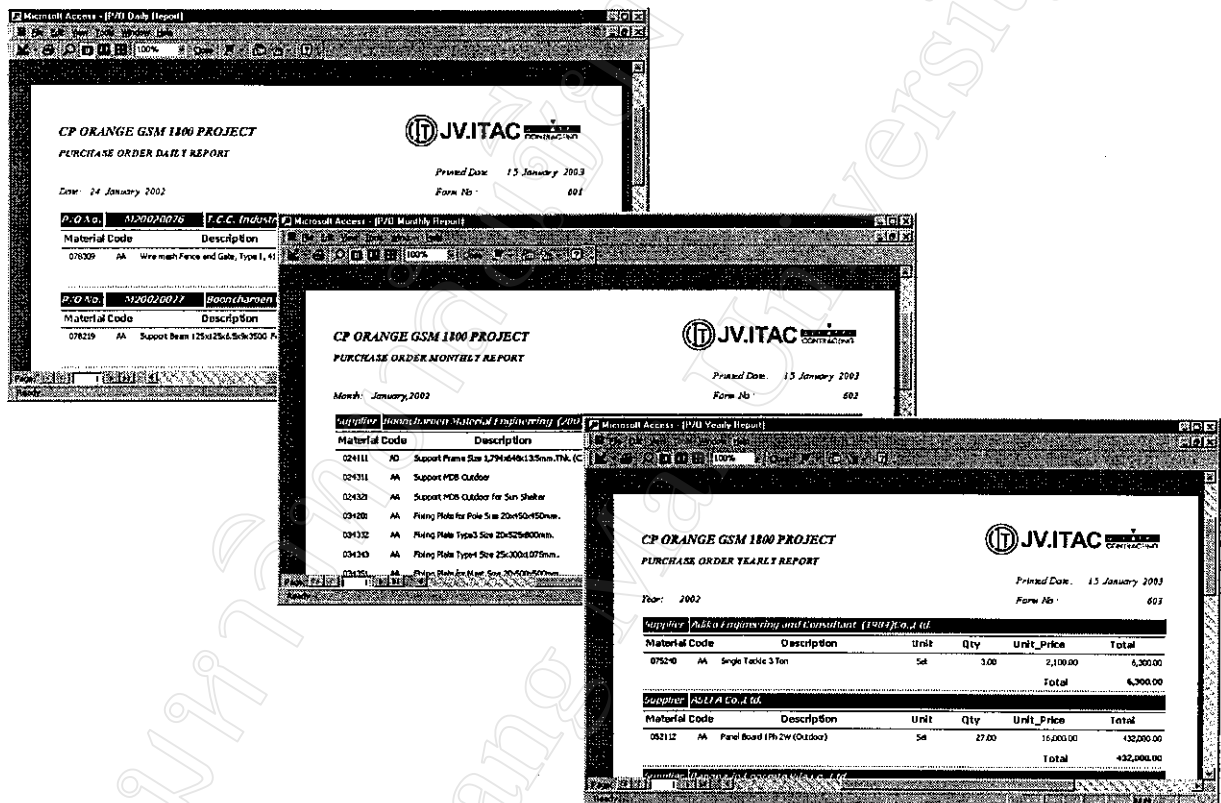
Microsoft Access - [P/O Daily Report]

CP ORANGE GSM 1800 PROJECT
PURCHASE ORDER DAILY REPORT

JV.ITAC

Date: 24 January 2002

Printed Date: 15 January 2003
Form No: 601

P/O No. M20020076 | F.C.C. Industr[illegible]

| Material Code | | Description |
|---|---|---|
| 078309 | AA | Wire mesh Fence and Gate, Type I, 4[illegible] |

P/O No. M20020077 | Booncharoen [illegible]

| Material Code | | Description |
|---|---|---|
| 078219 | AA | Support Beam 125x125x6.5x9x3500 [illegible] |

Page:
Ready

Microsoft Access - [P/O Monthly Report]

CP ORANGE GSM 1800 PROJECT
PURCHASE ORDER MONTHLY REPORT

JV.ITAC

Month: January,2002

Printed Date: 15 January 2003
Form No: 602

Supplier | Booncharoen Material Engineering (200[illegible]

| Material Code | | Description |
|---|---|---|
| 024111 | AD | Support Frame Size 1,794x646x13.5mm.Thk. (C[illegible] |
| 024311 | AA | Support MDB Outdoor |
| 024321 | AA | Support MDB Outdoor for Sun Shelter |
| 034201 | AA | Fixing Plate for Pole Size 20x450x450mm. |
| 034332 | AA | Fixing Plate Type3 Size 20x525x800mm. |
| 034343 | AA | Fixing Plate Type4 Size 25x300x1075mm. |
| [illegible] | | Fixing Plate for Mast Size 20x500x500mm. |

Page:
Ready

Microsoft Access - [P/O Yearly Report]

CP ORANGE GSM 1800 PROJECT
PURCHASE ORDER YEARLY REPORT

JV.ITAC

Printed Date: 15 January 2003
Year: 2002
Form No: 603

Supplier | Adeco Engineering and Consultant (1984)Co.,Ltd.

| Material Code | | Description | Unit | Qty | Unit_Price | Total |
|---|---|---|---|---|---|---|
| 075240 | AA | Single Tackle 3 Ton | Set | 3.00 | 2,100.00 | 6,300.00 |
| | | | | | Total | 6,300.00 |

Supplier | ASEFA Co.,Ltd.

| Material Code | | Description | Unit | Qty | Unit_Price | Total |
|---|---|---|---|---|---|---|
| 052112 | AA | Panel Board 1Ph 2W (Outdoor) | Set | 27.00 | 16,000.00 | 432,000.00 |
| | | | | | Total | 432,000.00 |

Page:
Ready